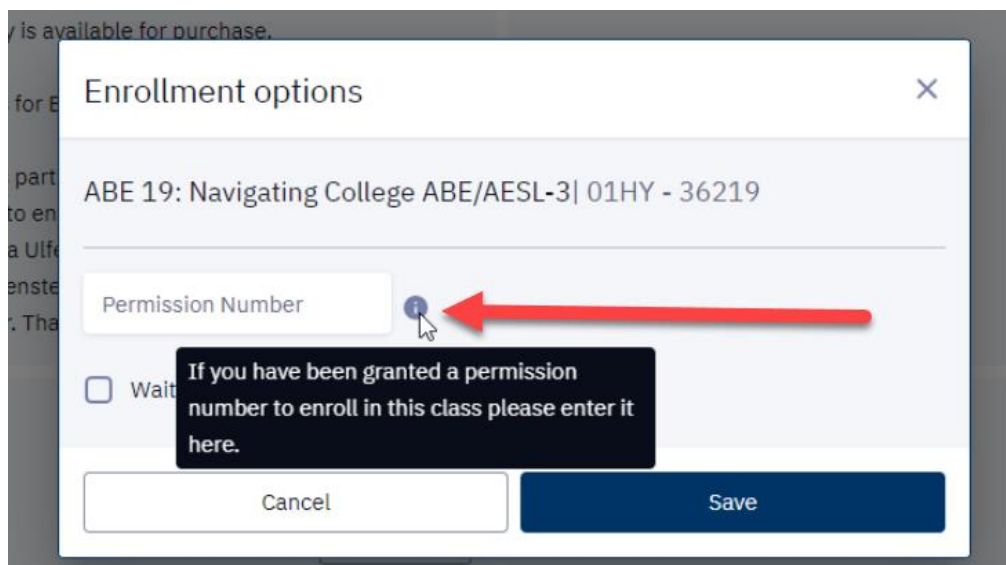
y is available for purchase.

for E

part
to en
a Ulfe
enste
. Tha

Enrollment options

×

ABE 19: Navigating College ABE/AESL-3| 01HY - 36219

Permission Number

Wait

If you have been granted a permission number to enroll in this class please enter it here.

Cancel

Save